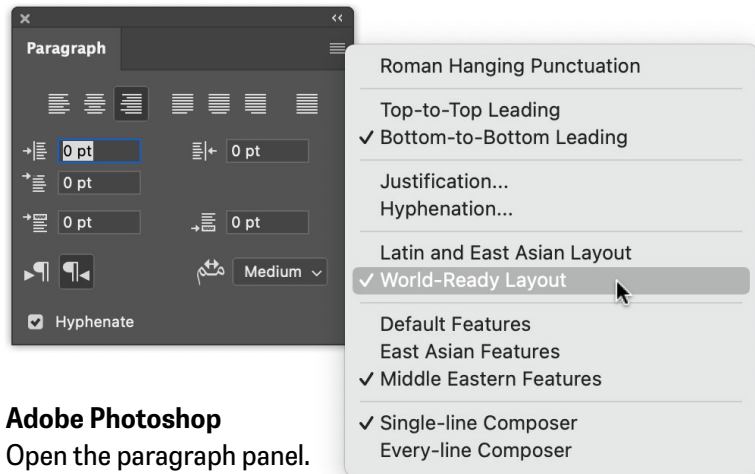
×
Paragraph

0 pt
0 pt
0 pt
0 pt
0 pt
Medium
Hyphenate

Roman Hanging Punctuation

Top-to-Top Leading
✓ Bottom-to-Bottom Leading

Justification...
Hyphenation...

Latin and East Asian Layout
✓ World-Ready Layout

Default Features
East Asian Features
✓ Middle Eastern Features

✓ Single-line Composer
Every-line Composer

**Adobe Photoshop**
Open the paragraph panel.